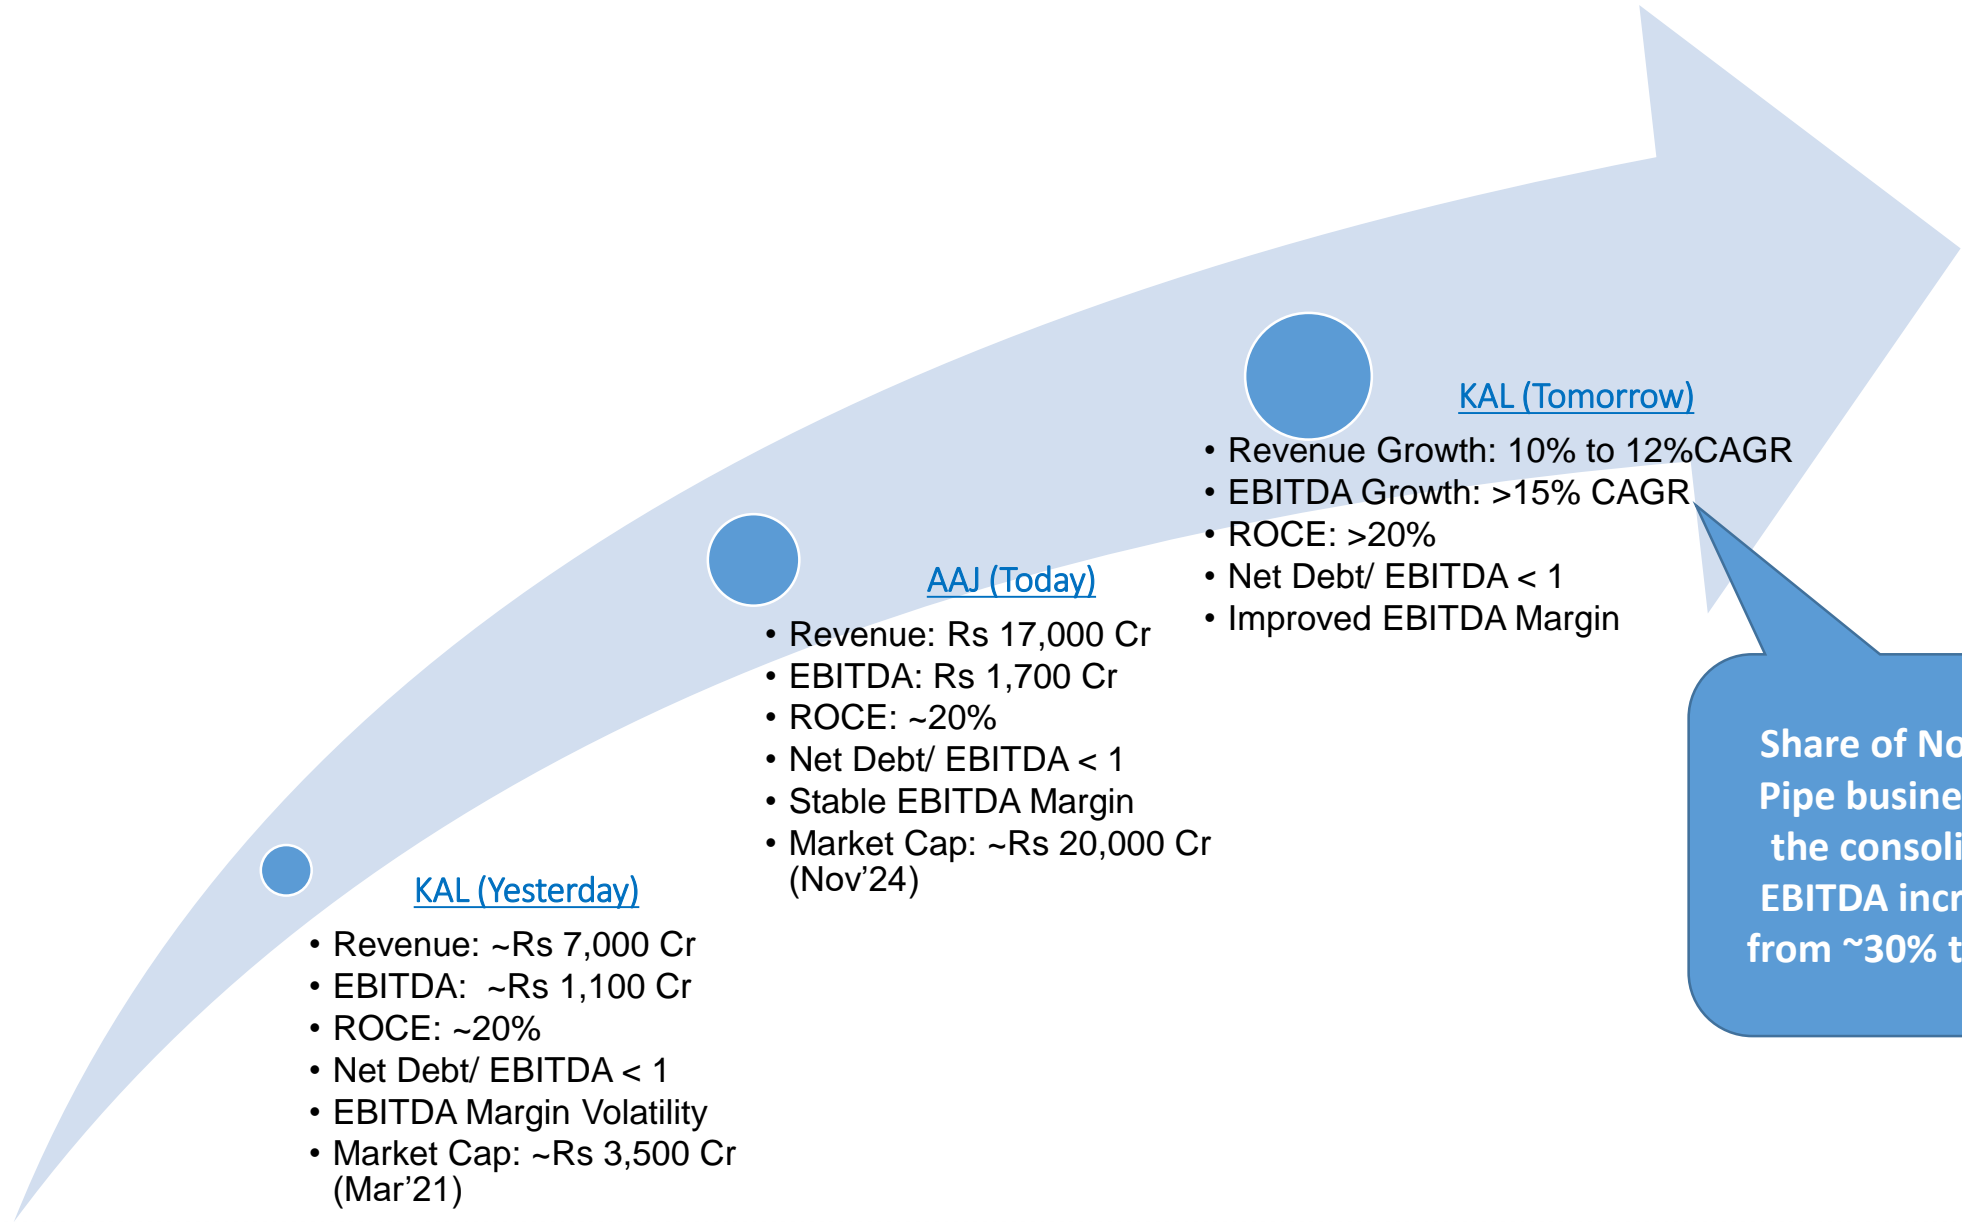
KAL (Yesterday)

- Revenue: ~Rs 7,000 Cr
- EBITDA: ~Rs 1,100 Cr
- ROCE: ~20%
- Net Debt/ EBITDA < 1
- EBITDA Margin Volatility
- Market Cap: ~Rs 3,500 Cr (Mar'21)

AAJ (Today)

- Revenue: Rs 17,000 Cr
- EBITDA: Rs 1,700 Cr
- ROCE: ~20%
- Net Debt/ EBITDA < 1
- Stable EBITDA Margin
- Market Cap: ~Rs 20,000 Cr (Nov'24)

KAL (Tomorrow)

- Revenue Growth: 10% to 12%CAGR
- EBITDA Growth: >15% CAGR
- ROCE: >20%
- Net Debt/ EBITDA < 1
- Improved EBITDA Margin

Share of No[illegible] Pipe busine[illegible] the consoli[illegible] EBITDA incr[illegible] from ~30% t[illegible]